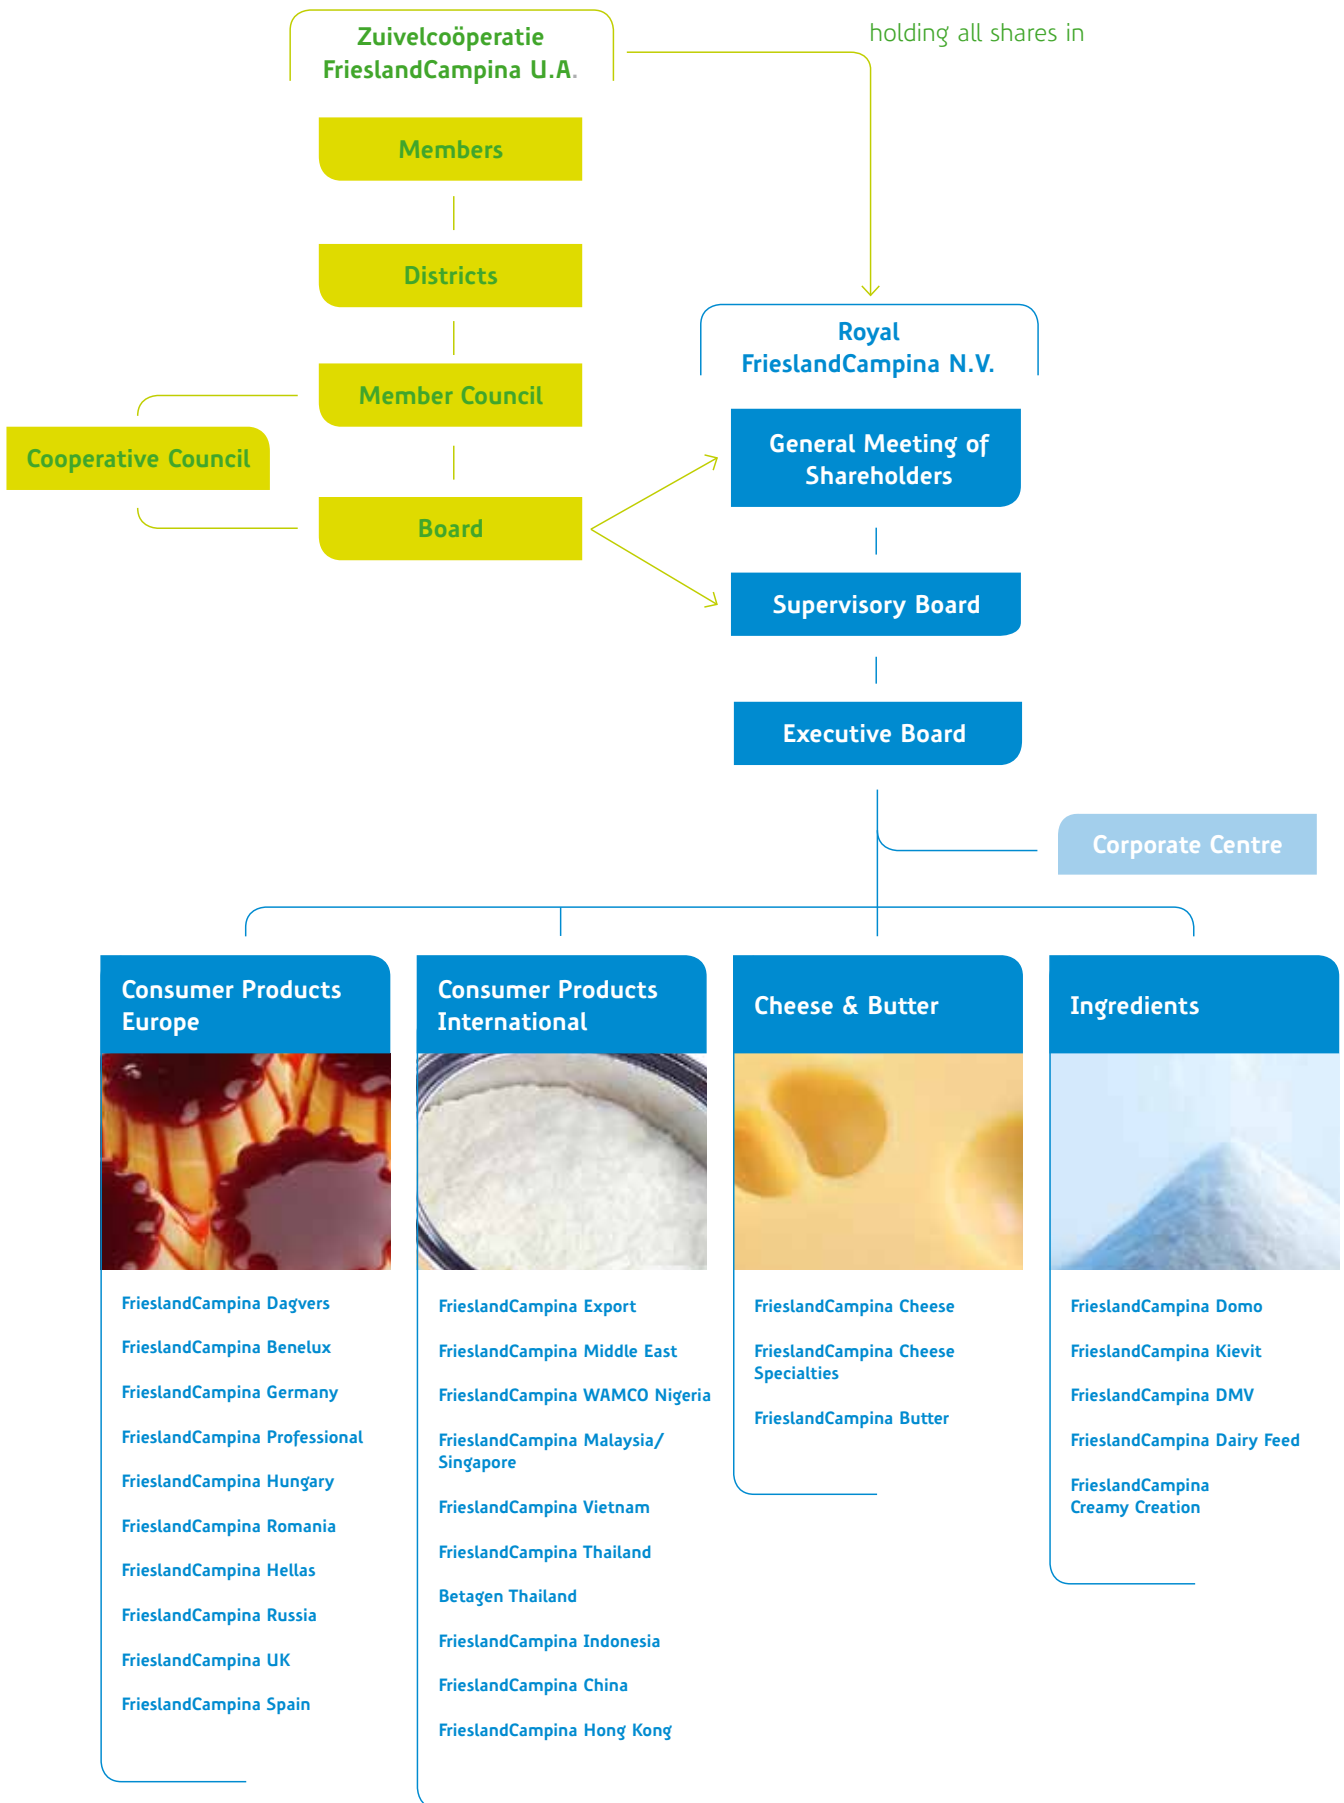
Zuivelcoöperatie FrieslandCampina U.A.

holding all shares in

Members

Districts

Member Council

Cooperative Council

Board

Royal FrieslandCampina N.V.

General Meeting of Shareholders

Supervisory Board

Executive Board

Corporate Centre

Consumer Products Europe

FrieslandCampina Dagvers

FrieslandCampina Benelux

FrieslandCampina Germany

FrieslandCampina Professional

FrieslandCampina Hungary

FrieslandCampina Romania

FrieslandCampina Hellas

FrieslandCampina Russia

FrieslandCampina UK

FrieslandCampina Spain

Consumer Products International

FrieslandCampina Export

FrieslandCampina Middle East

FrieslandCampina WAMCO Nigeria

FrieslandCampina Malaysia/ Singapore

FrieslandCampina Vietnam

FrieslandCampina Thailand

Betagen Thailand

FrieslandCampina Indonesia

FrieslandCampina China

FrieslandCampina Hong Kong

Cheese & Butter

FrieslandCampina Cheese

FrieslandCampina Cheese Specialties

FrieslandCampina Butter

Ingredients

FrieslandCampina Domo

FrieslandCampina Kievit

FrieslandCampina DMV

FrieslandCampina Dairy Feed

FrieslandCampina Creamy Creation